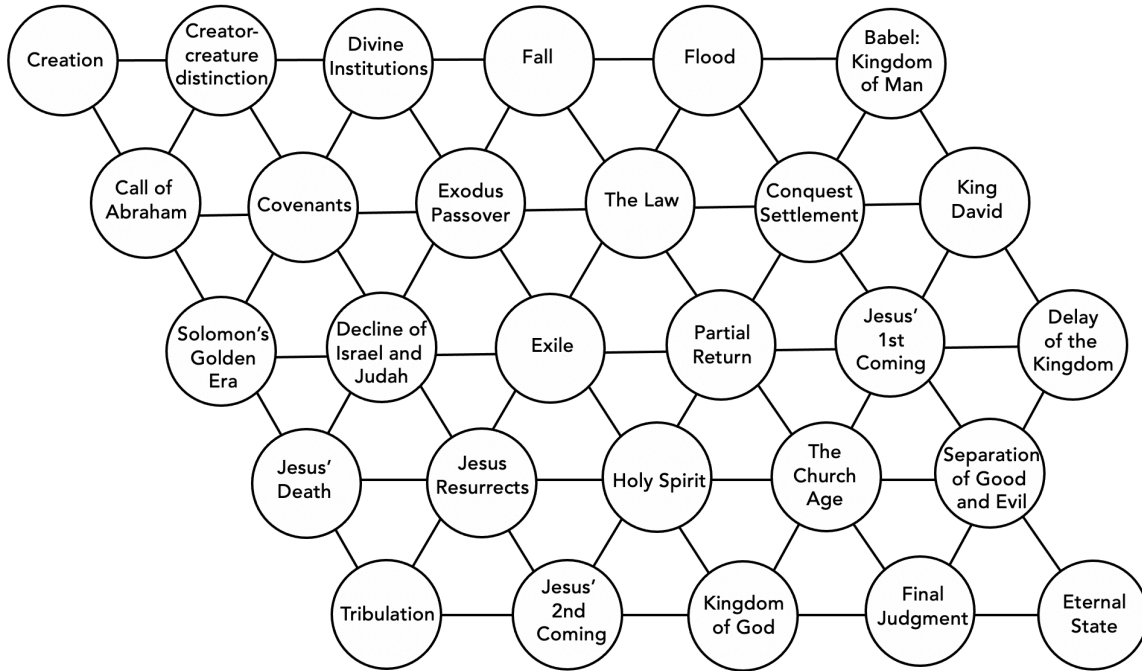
Creation

Creator-creature distinction

Divine Institutions

Fall

Flood

Babel: Kingdom of Man

Call of Abraham

Covenants

Exodus Passover

The Law

Conquest Settlement

King David

Solomon's Golden Era

Decline of Israel and Judah

Exile

Partial Return

Jesus' 1st Coming

Delay of the Kingdom

Jesus' Death

Jesus Resurrects

Holy Spirit

The Church Age

Separation of Good and Evil

Tribulation

Jesus' 2nd Coming

Kingdom of God

Final Judgment

Eternal State